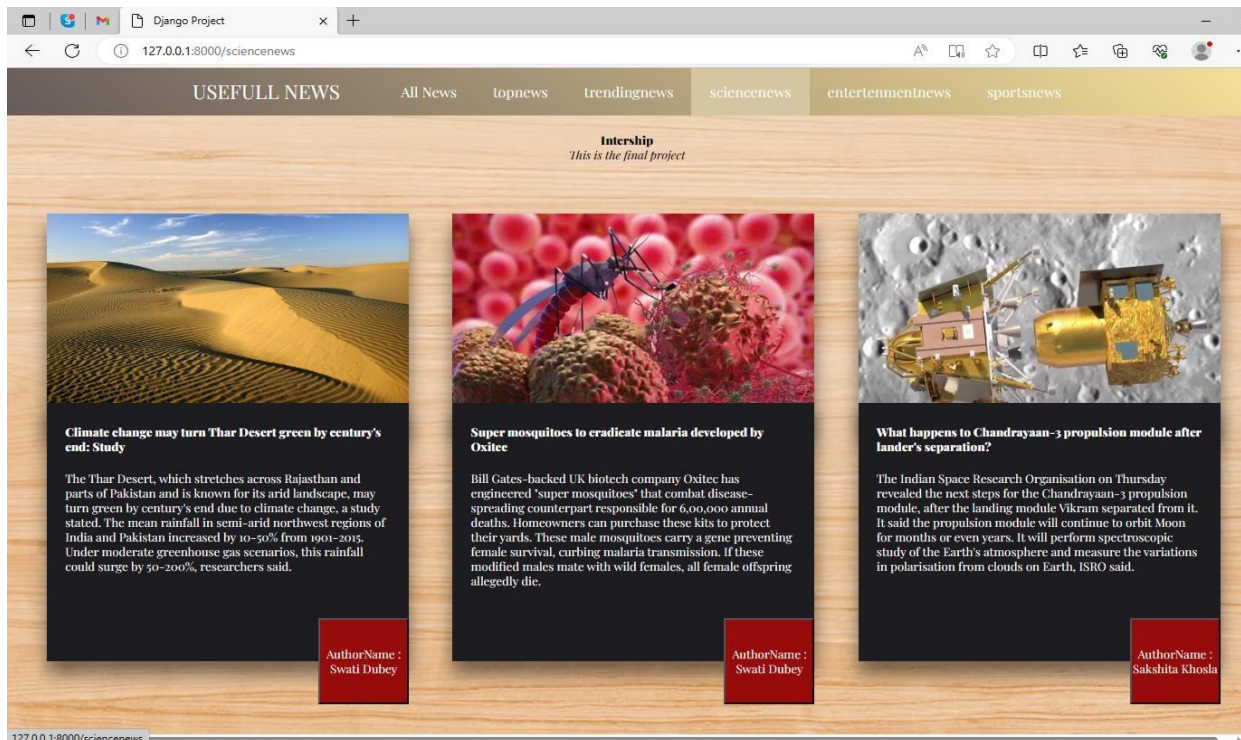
Django Project

127.0.0.1:8000/sciencenews

USEFULL NEWS All News topnews trendingnews sciencenews entertenmentnews sportsnews

Intership
This is the final project

Climate change may turn Thar Desert green by century's end: Study

The Thar Desert, which stretches across Rajasthan and parts of Pakistan and is known for its arid landscape, may turn green by century's end due to climate change, a study stated. The mean rainfall in semi-arid northwest regions of India and Pakistan increased by 10-50% from 1901-2015. Under moderate greenhouse gas scenarios, this rainfall could surge by 50-200%, researchers said.

AuthorName : Swati Dubey

Super mosquitoes to eradicate malaria developed by Oxitec

Bill Gates-backed UK biotech company Oxitec has engineered "super mosquitoes" that combat disease-spreading counterpart responsible for 6,00,000 annual deaths. Homeowners can purchase these kits to protect their yards. These male mosquitoes carry a gene preventing female survival, curbing malaria transmission. If these modified males mate with wild females, all female offspring allegedly die.

AuthorName : Swati Dubey

What happens to Chandrayaan-3 propulsion module after lander's separation?

The Indian Space Research Organisation on Thursday revealed the next steps for the Chandrayaan-3 propulsion module, after the landing module Vikram separated from it. It said the propulsion module will continue to orbit Moon for months or even years. It will perform spectroscopic study of the Earth's atmosphere and measure the variations in polarisation from clouds on Earth, ISRO said.

AuthorName : Sakshita Khosla

127.0.0.1:8000/sciencenews